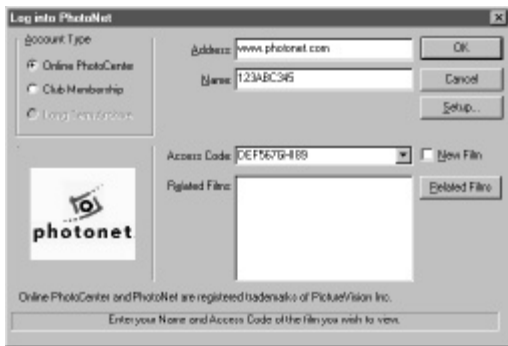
Log into PhotoNet

Account Type

Online PhotoCenter

Club Membership

Long Term Archive

Address: www.photonet.com

Name: 123ABC345

OK

Cancel

Setup...

Access Code: DEF5676HI89

New Film

Related Films:

Related Films

photonet

Online PhotoCenter and PhotoNet are registered trademarks of PictureVision Inc.

Enter your Name and Access Code of the film you wish to view.